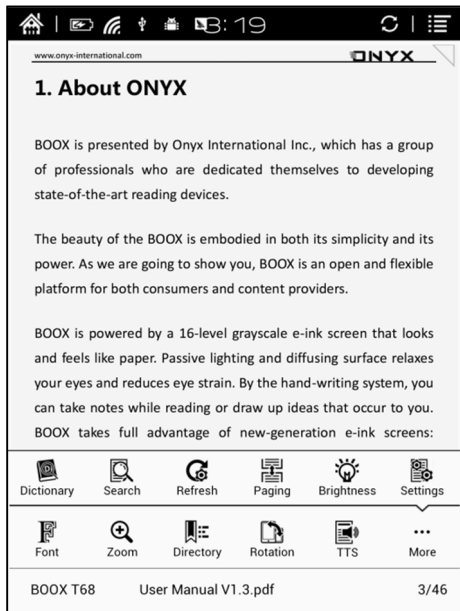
3:19

www.onyx-international.com

ONYX

1. About ONYX

BOOX is presented by Onyx International Inc., which has a group of professionals who are dedicated themselves to developing state-of-the-art reading devices.

The beauty of the BOOX is embodied in both its simplicity and its power. As we are going to show you, BOOX is an open and flexible platform for both consumers and content providers.

BOOX is powered by a 16-level grayscale e-ink screen that looks and feels like paper. Passive lighting and diffusing surface relaxes your eyes and reduces eye strain. By the hand-writing system, you can take notes while reading or draw up ideas that occur to you. BOOX takes full advantage of new-generation e-ink screens:

Dictionary Search Refresh Paging Brightness Settings

Font Zoom Directory Rotation TTS More

BOOX T68 User Manual V1.3.pdf 3/46